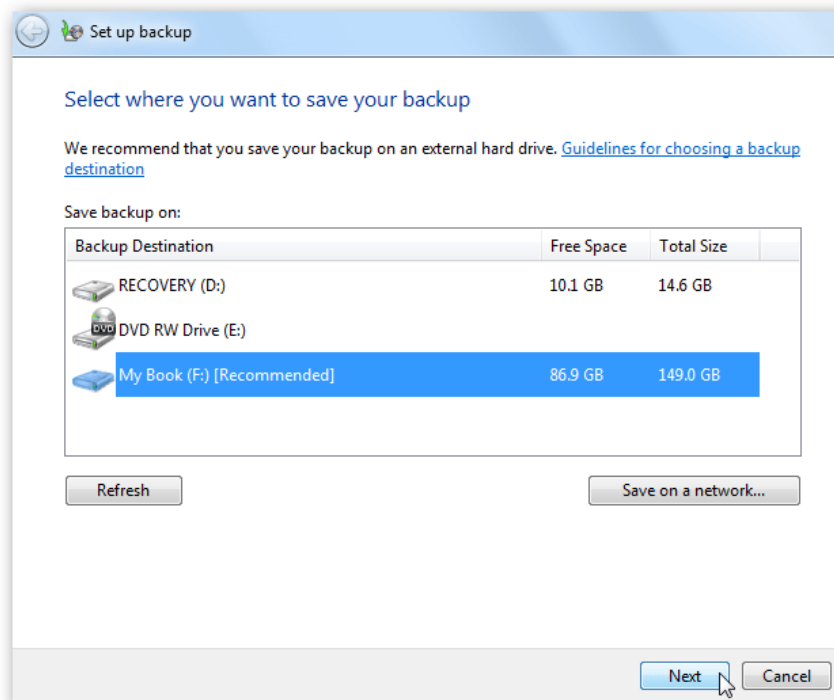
Set up backup

Select where you want to save your backup

We recommend that you save your backup on an external hard drive. Guidelines for choosing a backup destination

Save backup on:

| Backup Destination | Free Space | Total Size |
|---|---|---|
| RECOVERY (D:) | 10.1 GB | 14.6 GB |
| DVD RW Drive (E:) | | |
| My Book (F:) [Recommended] | 86.9 GB | 149.0 GB |

DVD

Refresh

Save on a network...

Next

Cancel